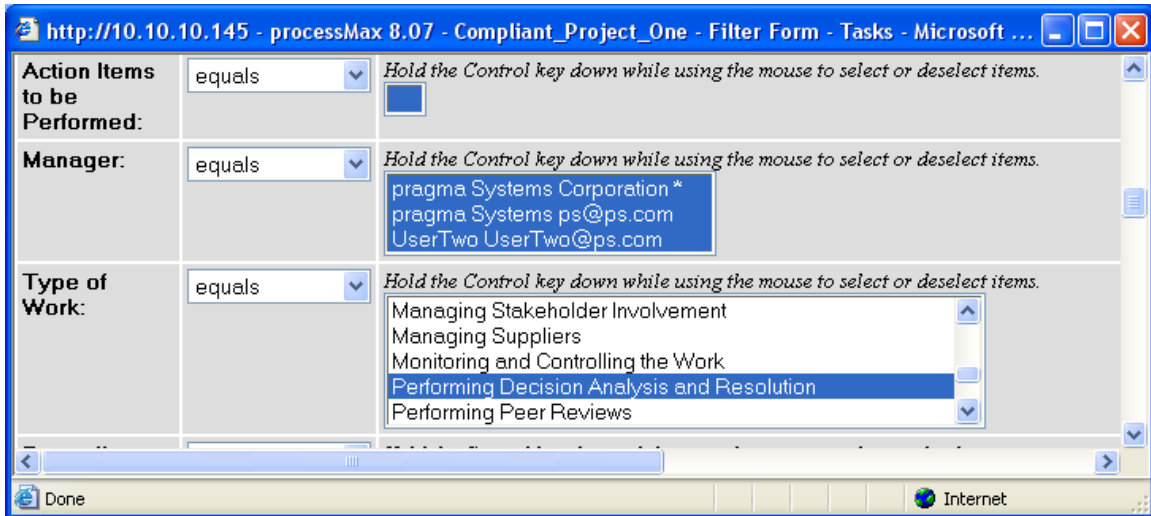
http://10.10.10.145 - processMax 8.07 - Compliant_Project_One - Filter Form - Tasks - Microsoft ...

| | | |
|---|---|---|
| Action Items to be Performed: | equals | Hold the Control key down while using the mouse to select or deselect items. |
| Manager: | equals | Hold the Control key down while using the mouse to select or deselect items. pragma Systems Corporation * pragma Systems ps@ps.com UserTwo UserTwo@ps.com |
| Type of Work: | equals | Hold the Control key down while using the mouse to select or deselect items. Managing Stakeholder Involvement Managing Suppliers Monitoring and Controlling the Work Performing Decision Analysis and Resolution Performing Peer Reviews |

Done
Internet